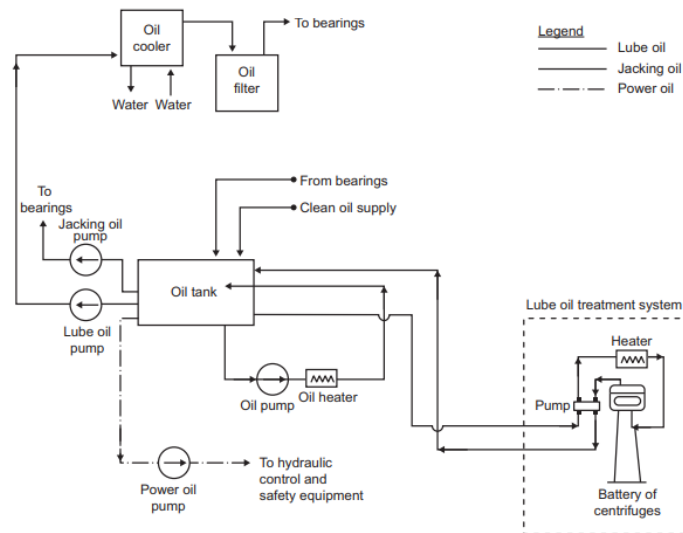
Oil cooler

To bearings

Oil filter

Water Water

Legend
Lube oil
Jacking oil
Power oil

From bearings

Clean oil supply

To bearings

Jacking oil pump

Oil tank

Lube oil pump

Lube oil treatment system

Heater

Pump

Oil pump

Oil heater

Power oil pump

To hydraulic control and safety equipment

Battery of centrifuges